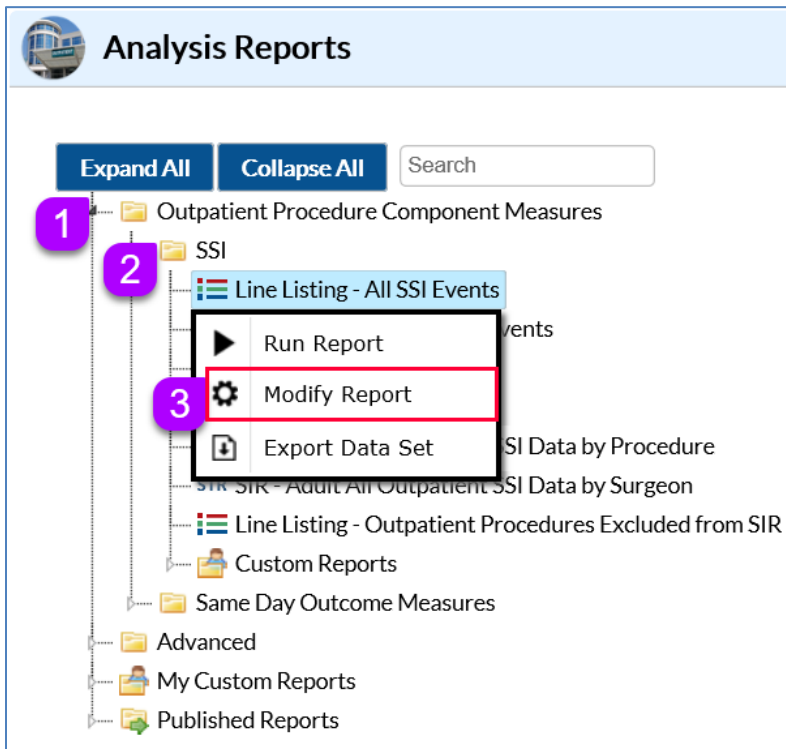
Analysis Reports

Expand All
Collapse All
Search

1
Outpatient Procedure Component Measures
2
SSI
Line Listing - All SSI Events
Run Report
vents
3
Modify Report
Export Data Set
SI Data by Procedure
SIR SIR - Adult All Outpatient SSI Data by Surgeon
Line Listing - Outpatient Procedures Excluded from SIR
Custom Reports
Same Day Outcome Measures
Advanced
My Custom Reports
Published Reports